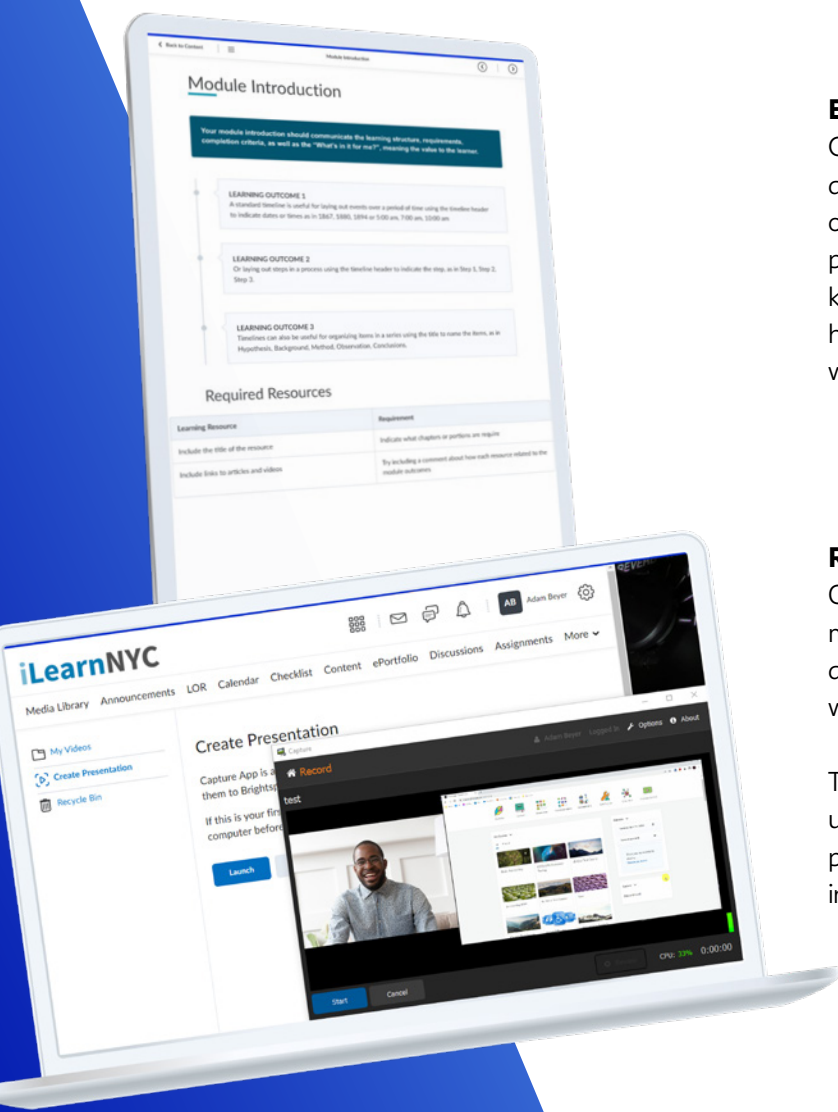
Back to Content

Module Introduction

Module Introduction

Your module introduction should communicate the learning structure, requirements, completion criteria, as well as the "What's in it for me?", meaning the value to the learner.

LEARNING OUTCOME 1
A standard timeline is useful for laying out events over a period of time using the timeline header to indicate dates or times as in 1867, 1880, 1894 or 5:00 am, 7:00 am, 10:00 am

LEARNING OUTCOME 2
Or laying out steps in a process using the timeline header to indicate the step, as in Step 1, Step 2, Step 3.

LEARNING OUTCOME 3
Timelines can also be useful for organizing items in a series using the title to name the items, as in Hypothesis, Background, Method, Observation, Conclusions.

Required Resources

| Learning Resource | Requirement |
|---|---|
| Include the title of the resource | Indicate what chapters or portions are require |
| Include links to articles and videos | Try including a comment about how each resource related to the module outcomes |

iLearnNYC

AB Adam Beyer

Media Library Announcements LOR Calendar Checklist Content ePortfolio Discussions Assignments More

My Videos
Create Presentation
Recycle Bin

Create Presentation

Capture App is a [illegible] them to Brightsp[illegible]

If this is your fir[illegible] computer before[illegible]

Launch

Capture

Adam Beyer Logged In Options About

Record

test

CPU: 33% 0:00:00

Start Cancel

E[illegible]
C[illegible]
c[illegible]
c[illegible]
p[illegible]
k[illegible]
h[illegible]
w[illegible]

R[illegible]
C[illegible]
n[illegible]
c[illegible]
w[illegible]

T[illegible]
u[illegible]
p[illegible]
ir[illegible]